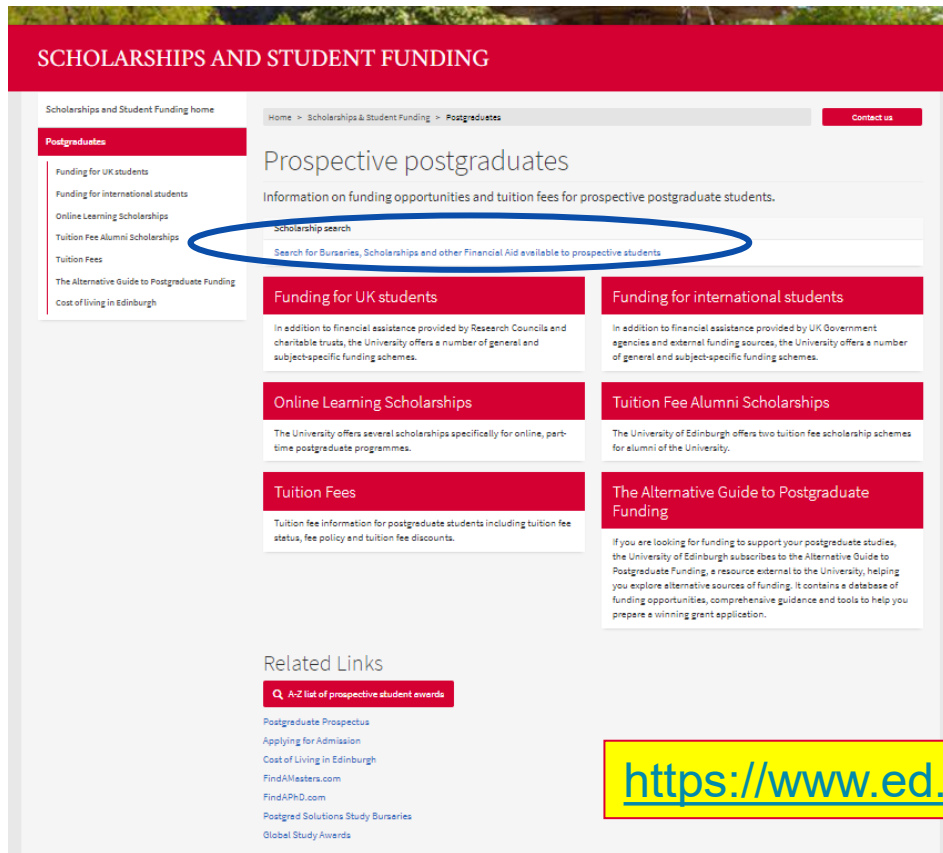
SCHOLARSHIPS AND STUDENT FUNDING

Scholarships and Student Funding home

Postgraduates

Funding for UK students

Funding for international students

Online Learning Scholarships

Tuition Fee Alumni Scholarships

Tuition Fees

The Alternative Guide to Postgraduate Funding

Cost of living in Edinburgh

Home > Scholarships & Student Funding > Postgraduates

Contact us

Prospective postgraduates

Information on funding opportunities and tuition fees for prospective postgraduate students.

Scholarship search

Search for Bursaries, Scholarships and other Financial Aid available to prospective students

Funding for UK students

In addition to financial assistance provided by Research Councils and charitable trusts, the University offers a number of general and subject-specific funding schemes.

Funding for international students

In addition to financial assistance provided by UK Government agencies and external funding sources, the University offers a number of general and subject-specific funding schemes.

Online Learning Scholarships

The University offers several scholarships specifically for online, part-time postgraduate programmes.

Tuition Fee Alumni Scholarships

The University of Edinburgh offers two tuition fee scholarship schemes for alumni of the University.

Tuition Fees

Tuition fee information for postgraduate students including tuition fee status, fee policy and tuition fee discounts.

The Alternative Guide to Postgraduate Funding

If you are looking for funding to support your postgraduate studies, the University of Edinburgh subscribes to the Alternative Guide to Postgraduate Funding, a resource external to the University, helping you explore alternative sources of funding. It contains a database of funding opportunities, comprehensive guidance and tools to help you prepare a winning grant application.

Related Links

A-Z list of prospective student awards

Postgraduate Prospectus

Applying for Admission

Cost of Living in Edinburgh

FindAMasters.com

FindAPhD.com

Postgrad Solutions Study Bursaries

Global Study Awards

https://www.ed.